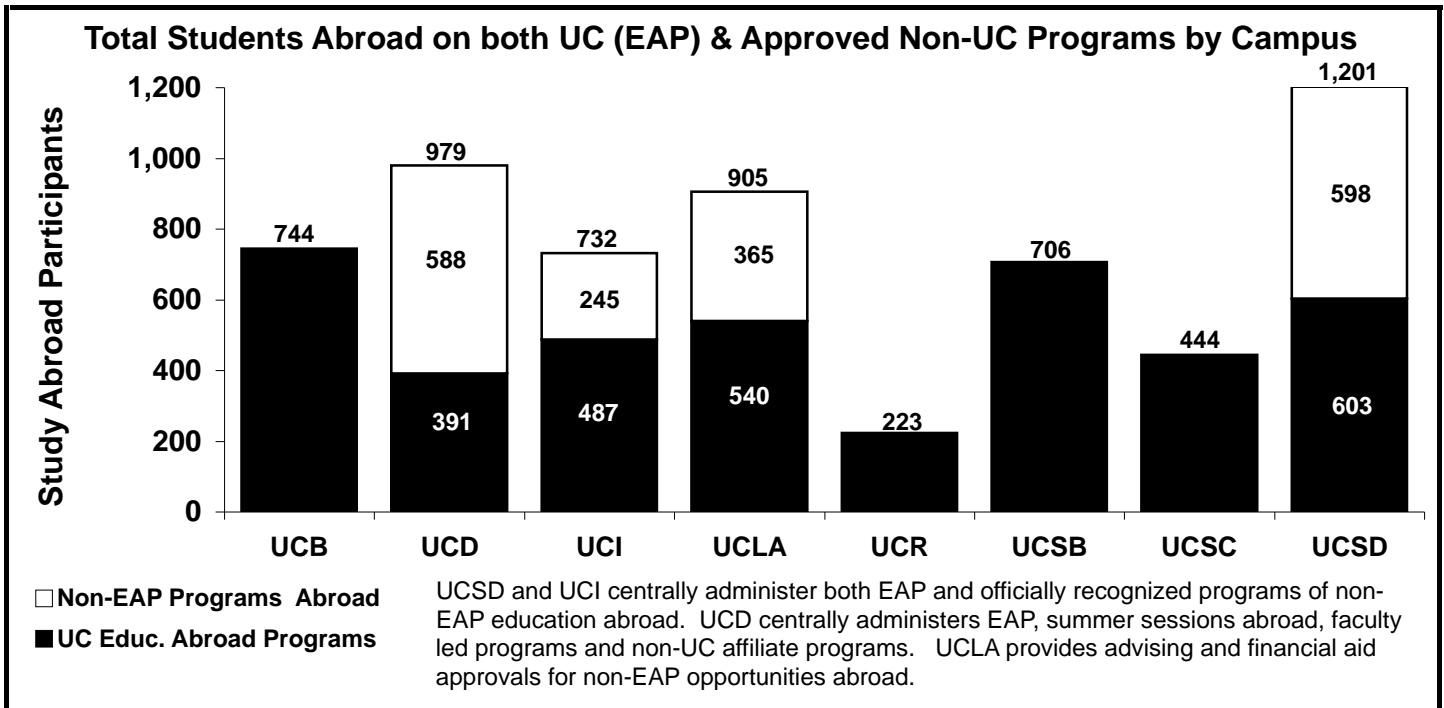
Total Students Abroad on both UC (EAP) & Approved Non-UC Programs by Campus

Study Abroad Participants

1,200
1,000
800
600
400
200
0

| | UCB | UCD | UCI | UCLA | UCR | UCSB | UCSC | UCSD |
|---|---|---|---|---|---|---|---|---|
| Non-EAP Programs Abroad | | 588 | 245 | 365 | | | | 598 |
| UC Educ. Abroad Programs | 744 | 391 | 487 | 540 | 223 | 706 | 444 | 603 |
| Total | 744 | 979 | 732 | 905 | 223 | 706 | 444 | 1,201 |

Non-EAP Programs Abroad
UC Educ. Abroad Programs

UCSD and UCI centrally administer both EAP and officially recognized programs of non-EAP education abroad. UCD centrally administers EAP, summer sessions abroad, faculty led programs and non-UC affiliate programs. UCLA provides advising and financial aid approvals for non-EAP opportunities abroad.